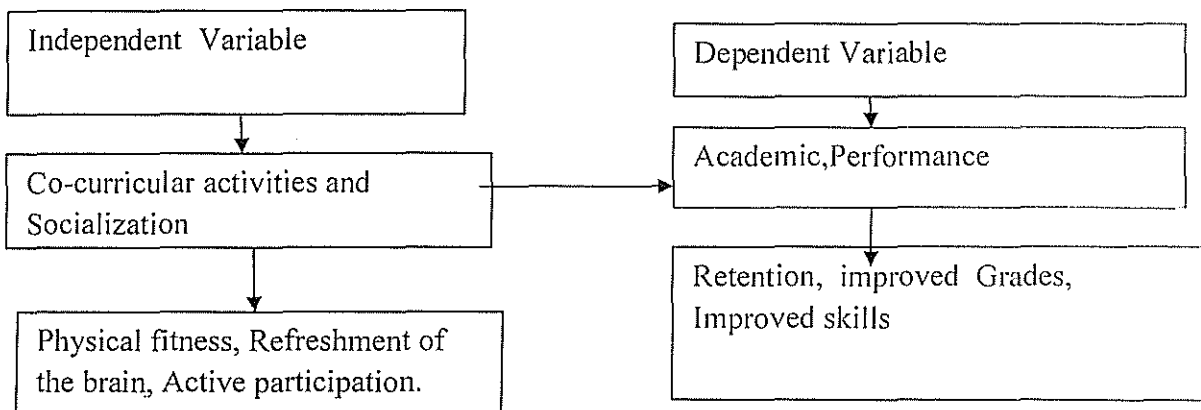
Independent Variable

Co-curricular activities and Socialization

Physical fitness, Refreshment of the brain, Active participation.

Dependent Variable

Academic,Performance

Retention, improved Grades, Improved skills